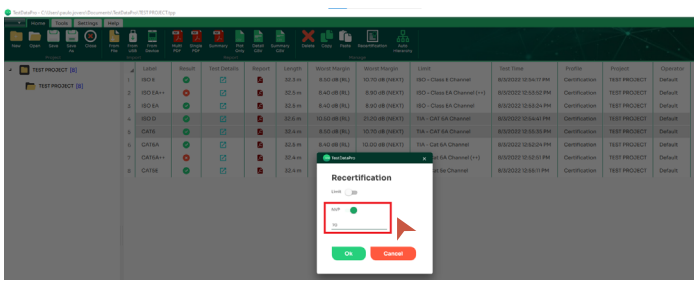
TestDataPro - C:\Users\pedro.jovero\Documents\TestDataPro\TEST PROJECT.tpp

Home Tools Settings Help

New Open Save Save As Close From File From USB From Device Multi PDF Single PDF Summary Plot Only Detail Info Summary Info Delete Copy Paste Recertification Auto Recovery

TEST PROJECT [8]
TEST PROJECT [8]

| | Label | Result | Test Details | Report | Length | Worst Margin | Worst Margin | Limit | Date Time | Profile | Project | Operator |
|---|---|---|---|---|---|---|---|---|---|---|---|---|
| 1 | ISO 6 | | | | 32.3 m | 8.90 dB (RL) | 10.10 dB (NEXT) | ISO - Class E Channel | 8/3/2022 12:54:11 PM | Certification | TEST PROJECT | Default |
| 2 | ISO 6A++ | | | | 32.3 m | 8.40 dB (RL) | 8.40 dB (NEXT) | ISO - Class EA Channel (++) | 8/3/2022 12:53:52 PM | Certification | TEST PROJECT | Default |
| 3 | ISO 6A | | | | 32.3 m | 8.40 dB (RL) | 8.40 dB (NEXT) | ISO - Class EA Channel | 8/3/2022 12:53:24 PM | Certification | TEST PROJECT | Default |
| 4 | ISO D | | | | 32.3 m | 10.00 dB (RL) | 21.20 dB (NEXT) | TIA - CAT 5A Channel | 8/3/2022 12:54:41 PM | Certification | TEST PROJECT | Default |
| 5 | CAT6 | | | | 32.4 m | 8.90 dB (RL) | 10.10 dB (NEXT) | TIA - Cat 6 Channel | 8/3/2022 12:55:35 PM | Certification | TEST PROJECT | Default |
| 6 | CAT6A | | | | 32.3 m | 8.40 dB (RL) | 8.40 dB (NEXT) | TIA - Cat 6A Channel | 8/3/2022 12:52:24 PM | Certification | TEST PROJECT | Default |
| 7 | CAT6A++ | | | | 32.3 m | 8.40 dB (RL) | 8.40 dB (NEXT) | TIA - Cat 6A Channel (++) | 8/3/2022 12:52:51 PM | Certification | TEST PROJECT | Default |
| 8 | CAT6B | | | | 32.4 m | 8.90 dB (RL) | 10.10 dB (NEXT) | TIA - Cat 6A Channel | 8/3/2022 12:56:11 PM | Certification | TEST PROJECT | Default |

TestDataPro

Recertification

Limit

NVP

70

Ok Cancel